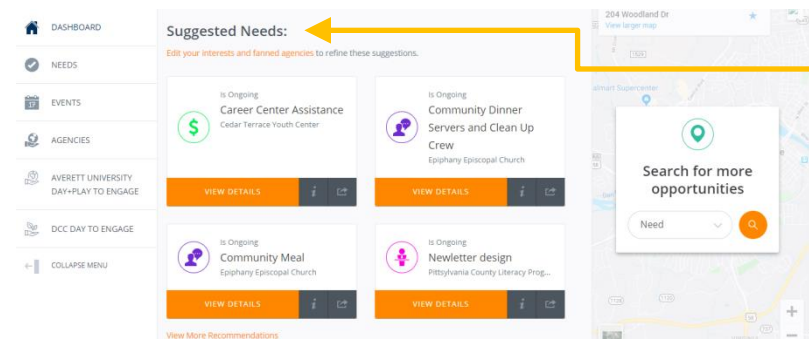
DASHBOARD
NEEDS
EVENTS
AGENCIES
AVERETT UNIVERSITY DAY+PLAY TO ENGAGE
DCC DAY TO ENGAGE
COLLAPSE MENU

Suggested Needs:

Edit your interests and fanned agencies to refine these suggestions.

Is Ongoing
Career Center Assistance
Cedar Terrace Youth Center
VIEW DETAILS

Is Ongoing
Community Dinner Servers and Clean Up Crew
Epiphany Episcopal Church
VIEW DETAILS

Is Ongoing
Community Meal
Epiphany Episcopal Church
VIEW DETAILS

Is Ongoing
Newletter design
Pittsylvania County Literacy Prog...
VIEW DETAILS

View More Recommendations

204 Woodland Dr
View larger map
almart Supercenter

Search for more opportunities
Need

+
−